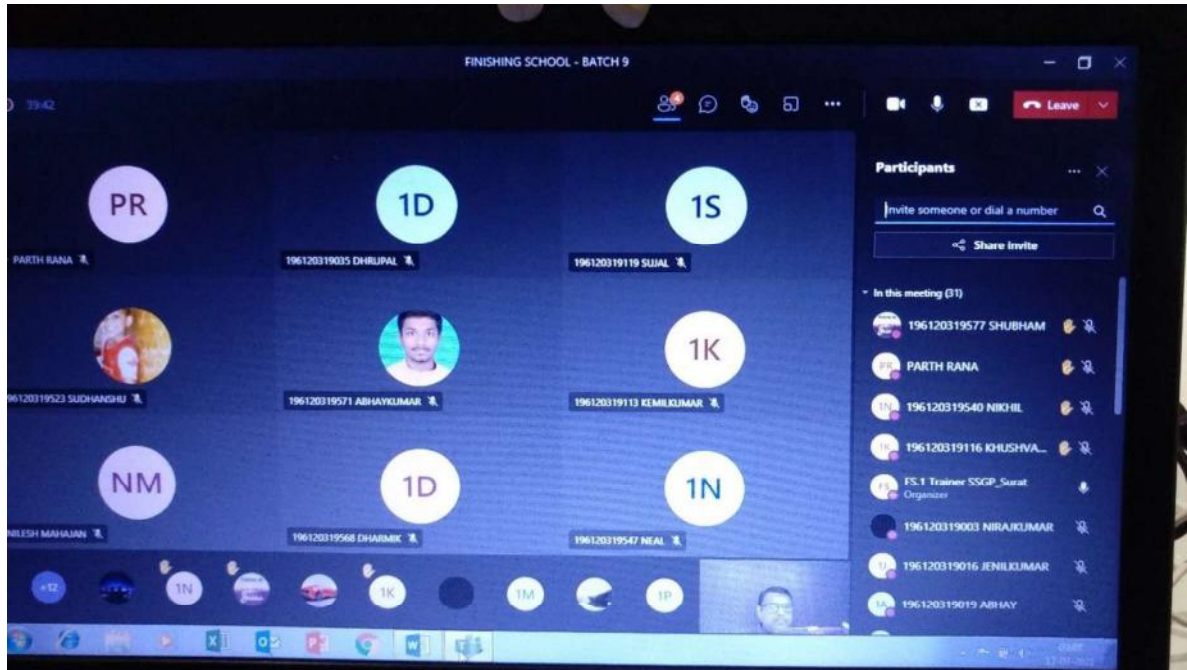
FINISHING SCHOOL - BATCH 9

39:42

Leave

PR
PARTH RANA

1D
196120319035 DHRUPAL

1S
196120319119 SUJAL

196120319523 SUDHANSHU

196120319571 ABHAYKUMAR

1K
196120319113 KEMILKUMAR

NM
NILESH MAHAJAN

1D
196120319568 DHARMIK

1N
196120319547 NEAL

+12 1N 1K 1M 1P

Participants

Invite someone or dial a number

Share invite

In this meeting (31)

196120319577 SHUBHAM

PR PARTH RANA

1N 196120319540 NIKHIL

1K 196120319116 KHUSHVA...

FS FS.1 Trainer SSGP_Surat
Organizer

196120319003 NIRAJKUMAR

1J 196120319016 JENILKUMAR

1A 196120319019 ABHAY